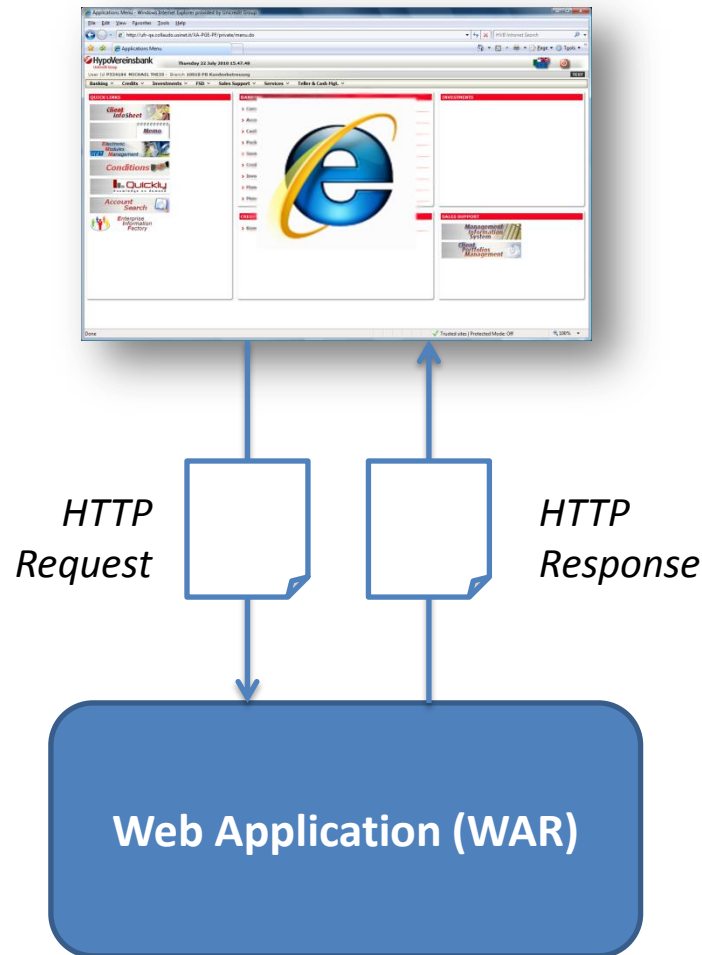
Applications Menu - Windows Internet Explorer provided by UniCredit Group

File Edit View Favorites Tools Help

HypoVereinsbank

Thursday 22 July 2010 15.47.48

Banking Credits Investments FXD Sales Support Services Teller & Cash Mgt.

QUICK LINKS

Client InfoSheet

Menu

Electronic Modules Management

Conditions

Quickly

Account Search

Enterprise Information Factory

INVESTMENTS

SALES SUPPORT

Management Information System

Client Portfolios Management

Done

Trusted sites | Protected Mode: Off

100%

HTTP Request

HTTP Response

Web Application (WAR)